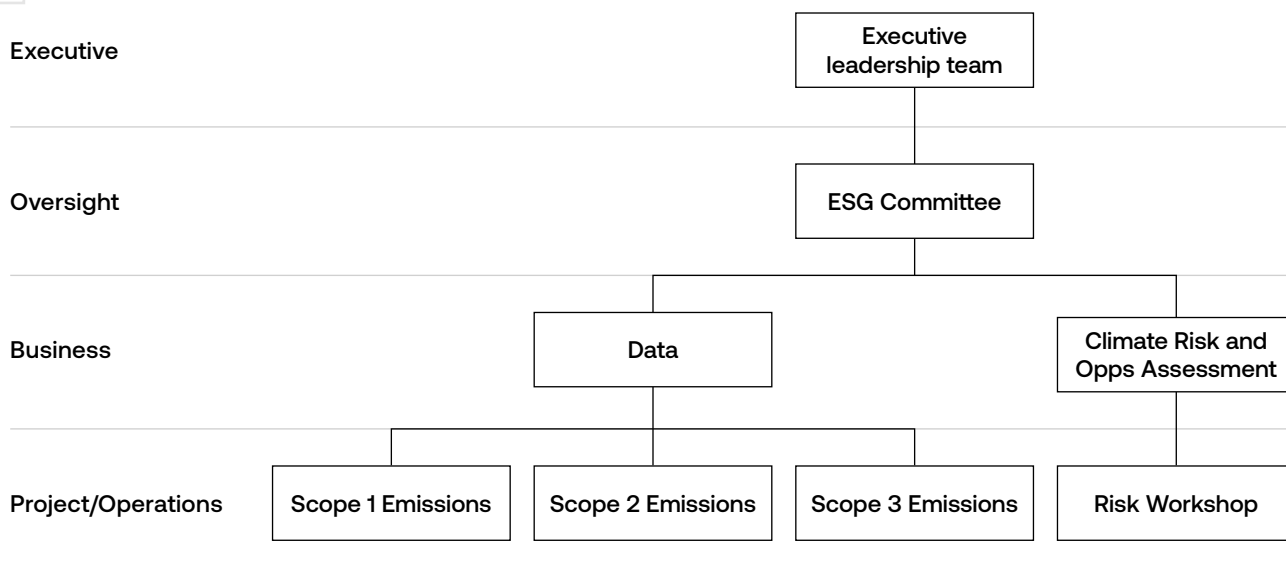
Executive

Executive leadership team

Oversight

ESG Committee

Business

Data

Climate Risk and Opps Assessment

Project/Operations

Scope 1 Emissions

Scope 2 Emissions

Scope 3 Emissions

Risk Workshop